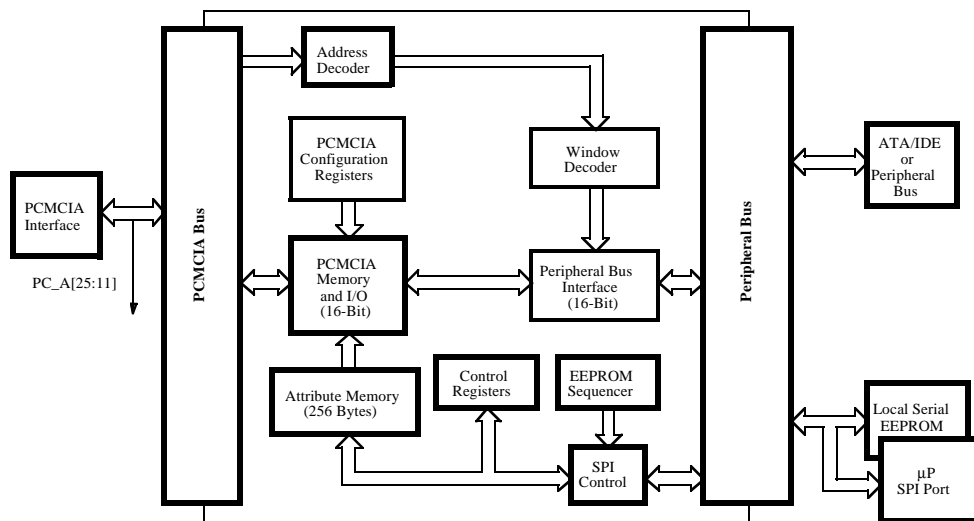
PCMCIA Interface

PC_A[25:11]

PCMCIA Bus

Address Decoder

PCMCIA Configuration Registers

Window Decoder

PCMCIA Memory and I/O (16-Bit)

Peripheral Bus Interface (16-Bit)

Attribute Memory (256 Bytes)

Control Registers

EEPROM Sequencer

SPI Control

Peripheral Bus

ATA/IDE or Peripheral Bus

Local Serial EEPROM

μP SPI Port